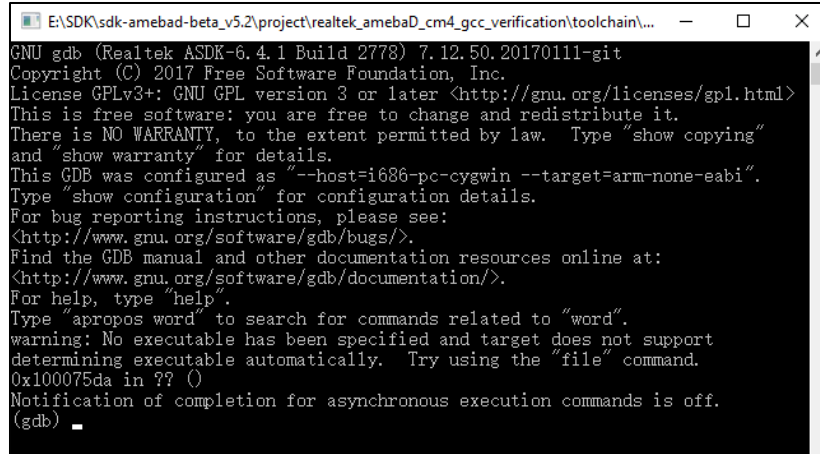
E:\SDK\sdk-amebad-beta_v5.2\project\realtek_amebaD_cm4_gcc_verification\toolchain\...

GNU gdb (Realtek ASDK-6.4.1 Build 2778) 7.12.50.20170111-git
Copyright (C) 2017 Free Software Foundation, Inc.
License GPLv3+: GNU GPL version 3 or later <http://gnu.org/licenses/gpl.html>
This is free software: you are free to change and redistribute it.
There is NO WARRANTY, to the extent permitted by law. Type "show copying" and "show warranty" for details.
This GDB was configured as "--host=i686-pc-cygwin --target=arm-none-eabi".
Type "show configuration" for configuration details.
For bug reporting instructions, please see:
<http://www.gnu.org/software/gdb/bugs/>.
Find the GDB manual and other documentation resources online at:
<http://www.gnu.org/software/gdb/documentation/>.
For help, type "help".
Type "apropos word" to search for commands related to "word".
warning: No executable has been specified and target does not support determining executable automatically. Try using the "file" command.
0x100075da in ?? ()
Notification of completion for asynchronous execution commands is off.
(gdb)